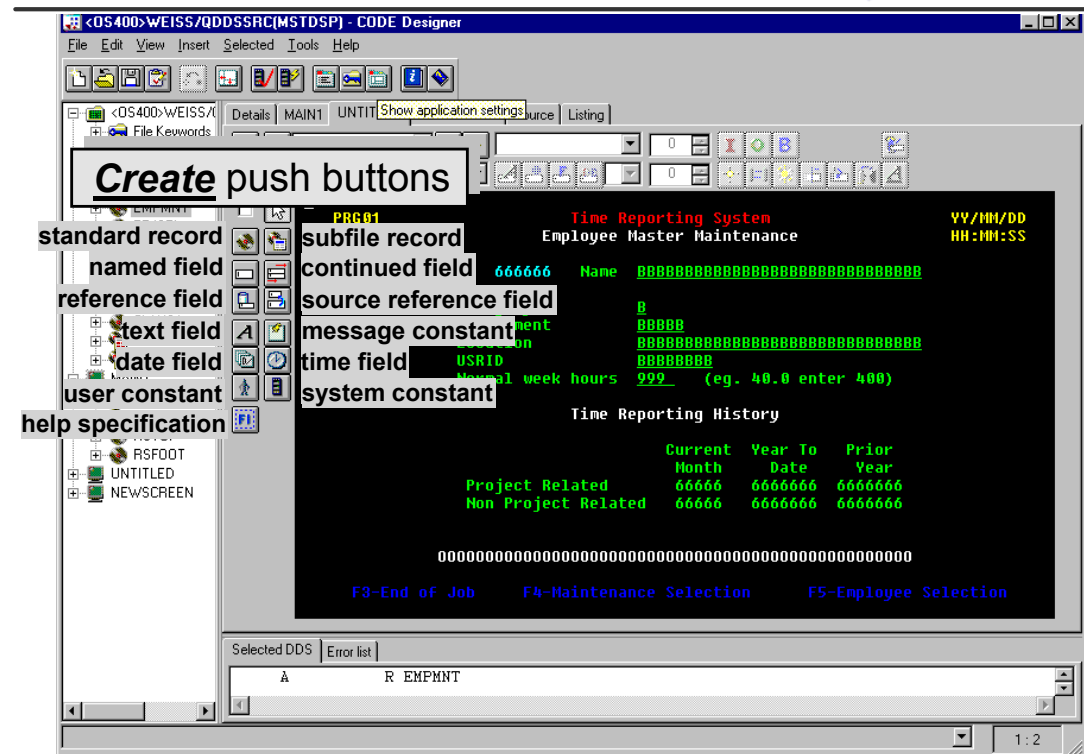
<OS400>WEISS/QDDSSRC(MSTDSP) - CODE Designer

File Edit View Insert Selected Tools Help

<OS400>WEISS/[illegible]
File Keywords

Details MAIN1 UNTIT Show application settings ource Listing

0
0

***Create*** push buttons

EMPMNT

standard record
named field
reference field
text field
date field
user constant
help specification

subfile record
continued field
source reference field
message constant
time field
system constant

RSFOOT
UNTITLED
NEWSCREEN

PRG01 Time Reporting System YY/MM/DD
Employee Master Maintenance HH:MM:SS

666666 Name BBBBBBBBBBBBBBBBBBBBBBBBBBBBBB

B
ment BBBBB
BBBBBBBBBBBBBBBBBBBBBBBBBBBBBB
USRID BBBBBBBB
Normal week hours 999 (eg. 40.0 enter 400)

Time Reporting History

Current Year To Prior
Month Date Year
Project Related 66666 6666666 6666666
Non Project Related 66666 6666666 6666666

0000000000000000000000000000000000000000000000000

F3-End of Job F4-Maintenance Selection F5-Employee Selection

Selected DDS Error list

A R EMPMNT

1 : 2